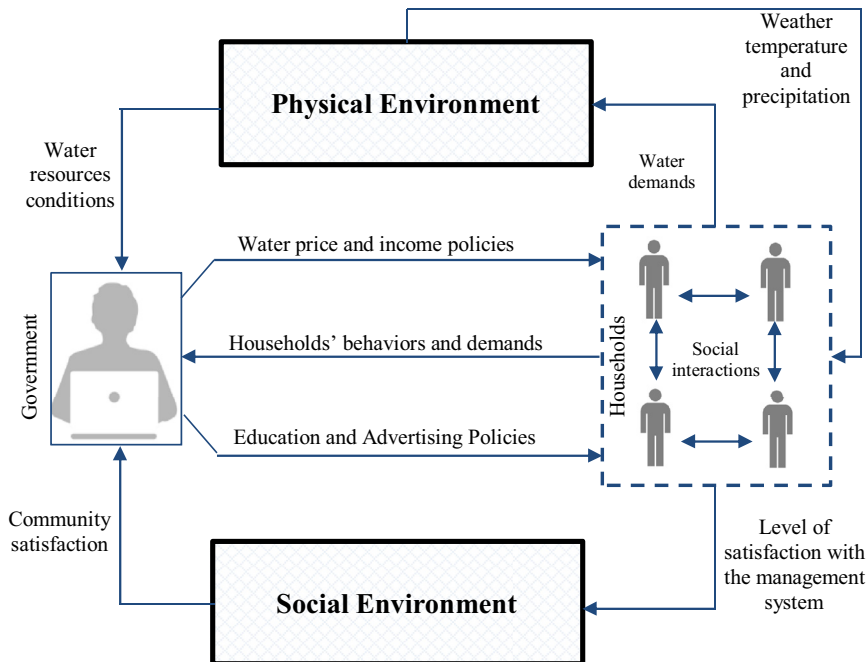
Weather temperature and precipitation

Physical Environment

Water resources conditions

Water demands

Water price and income policies

Government

Households' behaviors and demands

Households

Social interactions

Education and Advertising Policies

Community satisfaction

Level of satisfaction with the management system

Social Environment